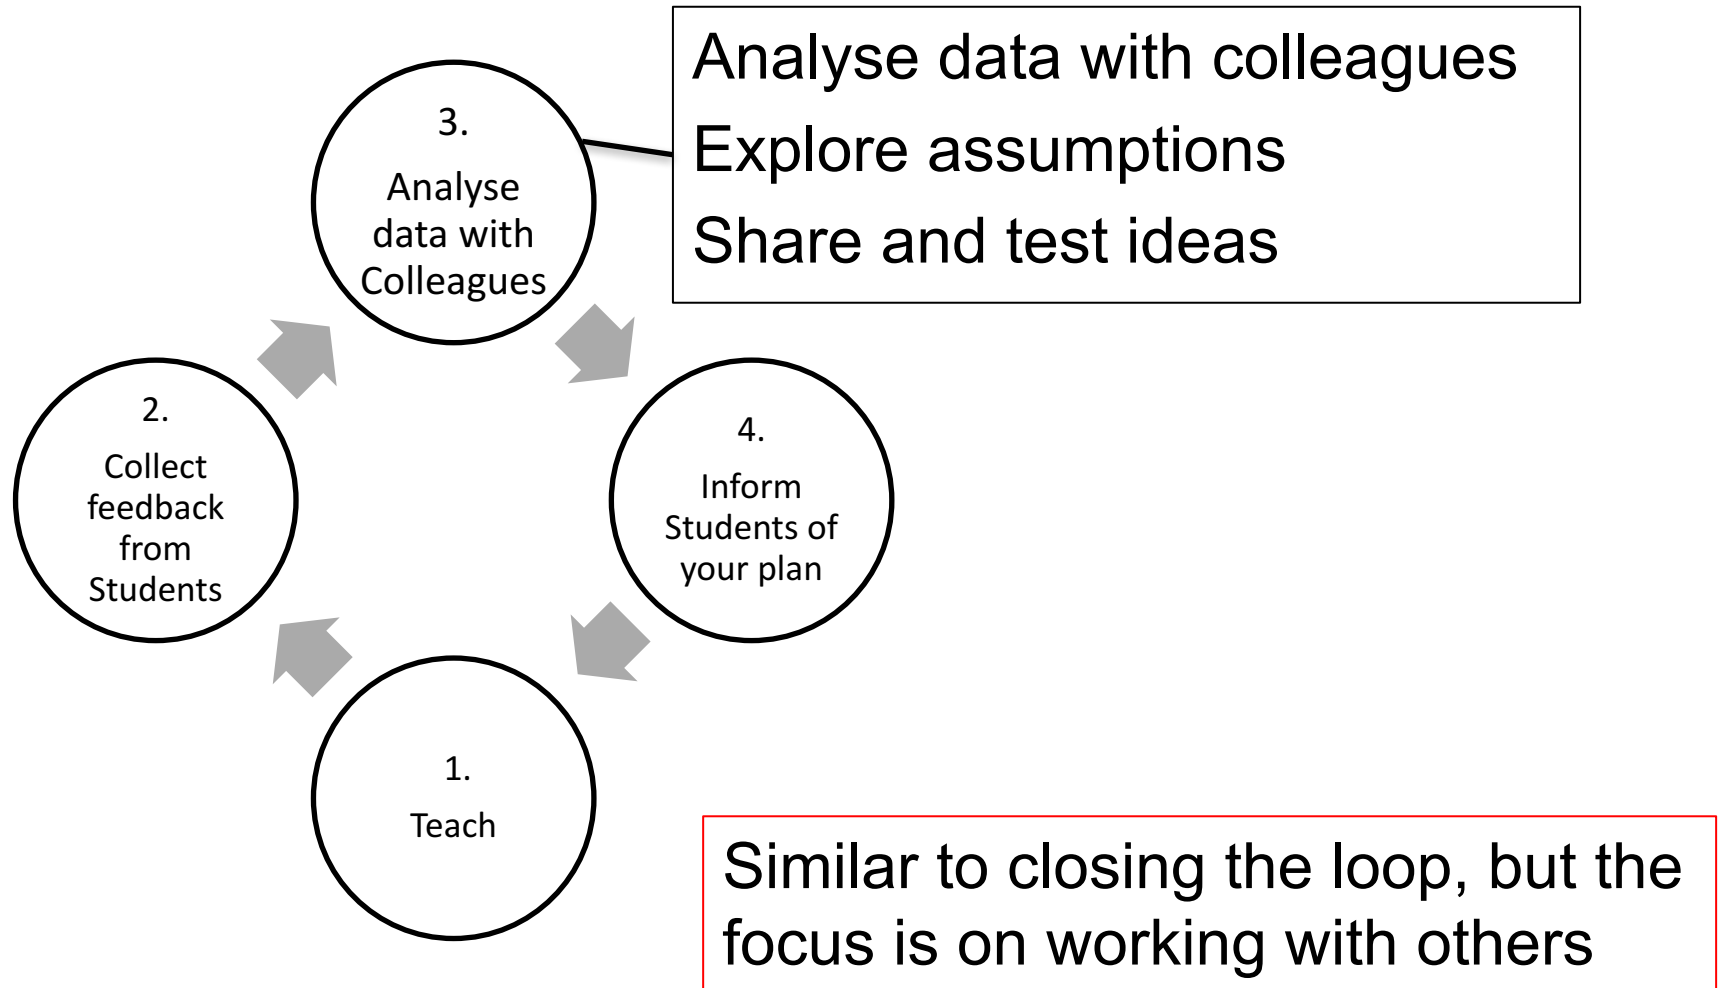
3.
Analyse data with Colleagues

Analyse data with colleagues
Explore assumptions
Share and test ideas

2.
Collect feedback from Students

4.
Inform Students of your plan

1.
Teach

Similar to closing the loop, but the focus is on working with others